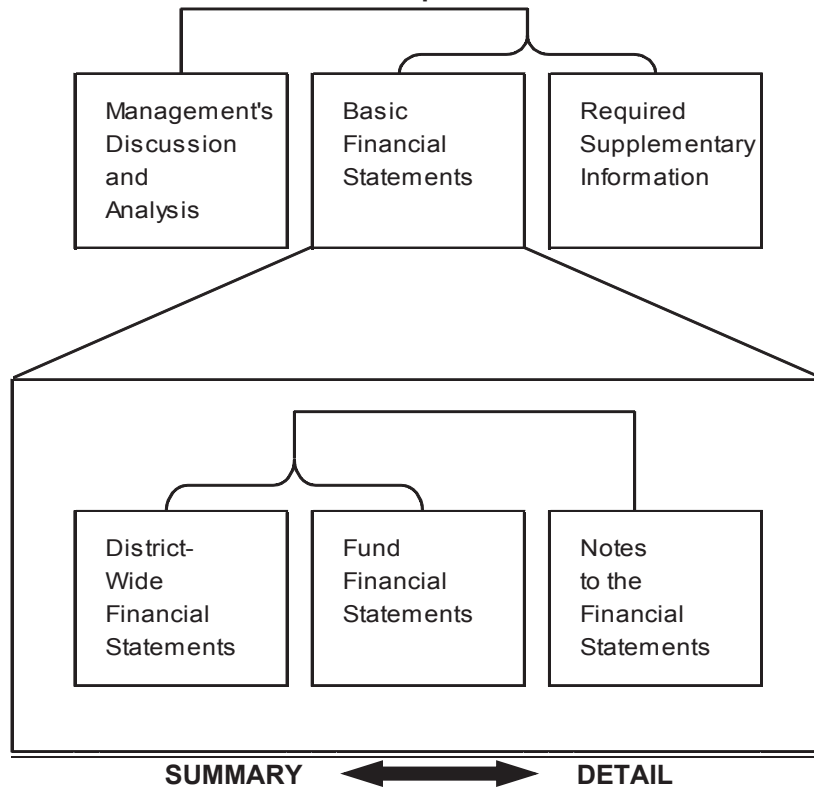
Management's Discussion and Analysis

Basic Financial Statements

Required Supplementary Information

District-Wide Financial Statements

Fund Financial Statements

Notes to the Financial Statements

SUMMARY

DETAIL